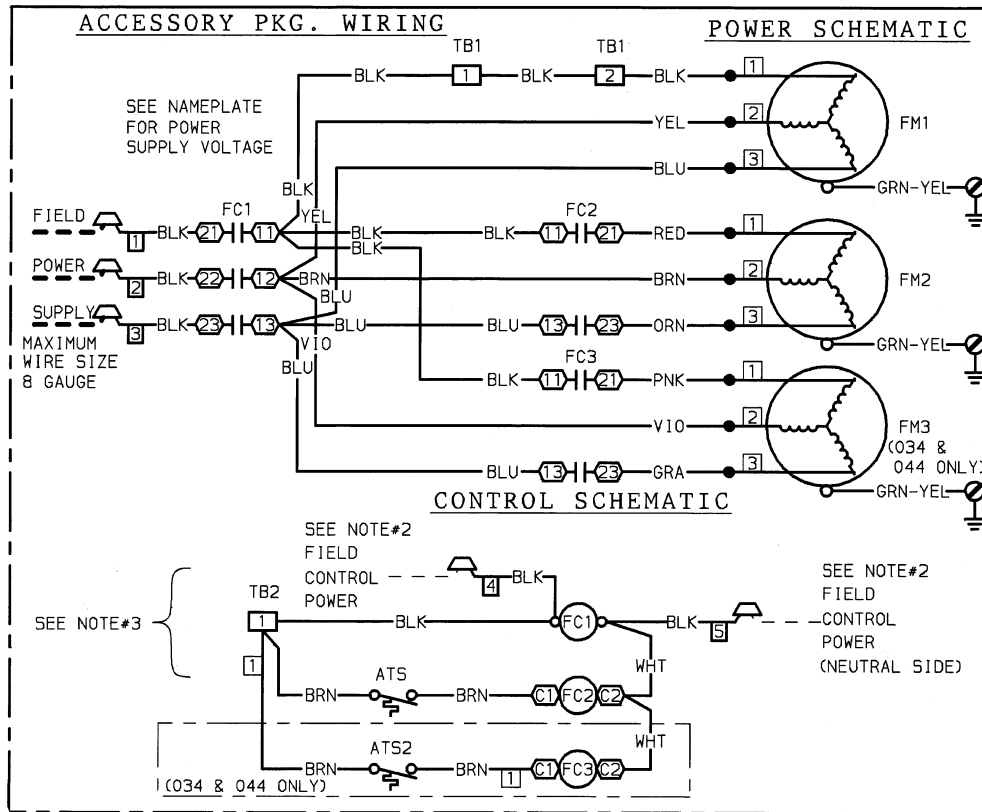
ACCESSORY PKG. WIRING

POWER SCHEMATIC

TB1 TB1

BLK 1 BLK 2 BLK 1

SEE NAMEPLATE FOR POWER SUPPLY VOLTAGE

YEL 2

FM1

BLU 3

GRN-YEL

BLK YEL

FIELD 1 BLK 21 FC1 11 BLK BLK FC2 11 21 RED 1

BLK

POWER 2 BLK 22 12 BRN BRN 2 FM2

BLU

SUPPLY 3 BLK 23 13 BLU BLU 13 23 ORN 3

MAXIMUM WIRE SIZE 8 GAUGE

VIO

BLU

GRN-YEL

FC3

BLK 11 21 PNK 1

VIO 2

FM3 (034 & 044 ONLY)

BLU 13 23 GRA 3

GRN-YEL

CONTROL SCHEMATIC

SEE NOTE#2 FIELD CONTROL POWER 4 BLK

SEE NOTE#2 FIELD CONTROL POWER (NEUTRAL SIDE)

SEE NOTE#3

TB2 1

BLK FC1 BLK 5

1

WHT

BRN ATS BRN C1 FC2 C2

WHT

BRN ATS2 BRN 1 C1 FC3 C2

(034 & 044 ONLY)